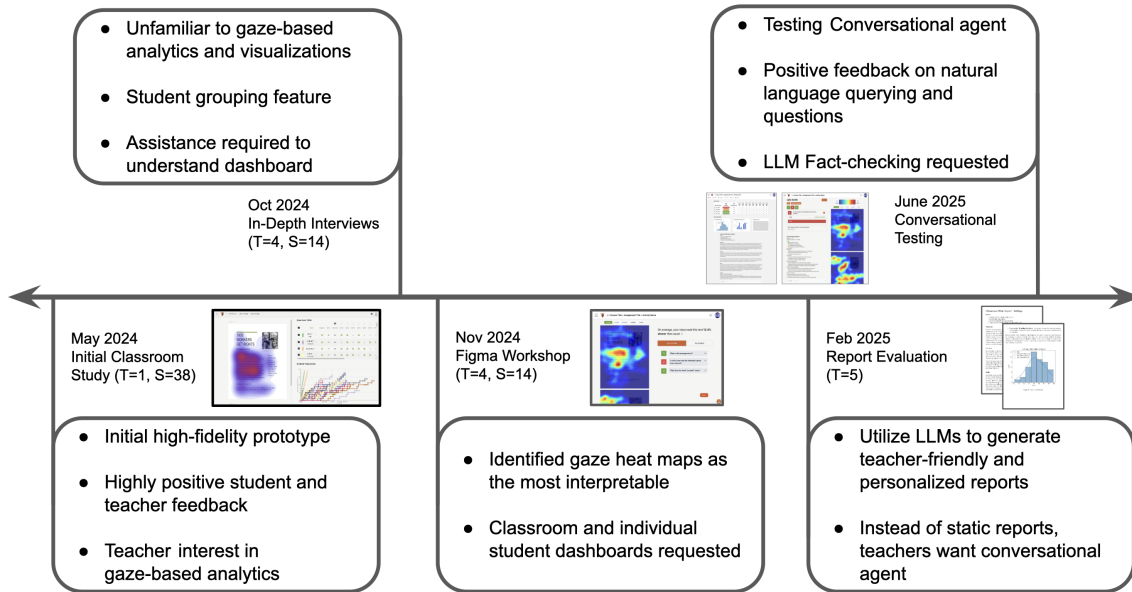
- Unfamiliar to gaze-based analytics and visualizations
- Student grouping feature
- Assistance required to understand dashboard

Oct 2024
In-Depth Interviews
(T=4, S=14)

- Testing Conversational agent
- Positive feedback on natural language querying and questions
- LLM Fact-checking requested

June 2025
Conversational Testing

May 2024
Initial Classroom Study (T=1, S=38)

- Initial high-fidelity prototype
- Highly positive student and teacher feedback
- Teacher interest in gaze-based analytics

Nov 2024
Figma Workshop
(T=4, S=14)

- Identified gaze heat maps as the most interpretable
- Classroom and individual student dashboards requested

Feb 2025
Report Evaluation
(T=5)

- Utilize LLMs to generate teacher-friendly and personalized reports
- Instead of static reports, teachers want conversational agent